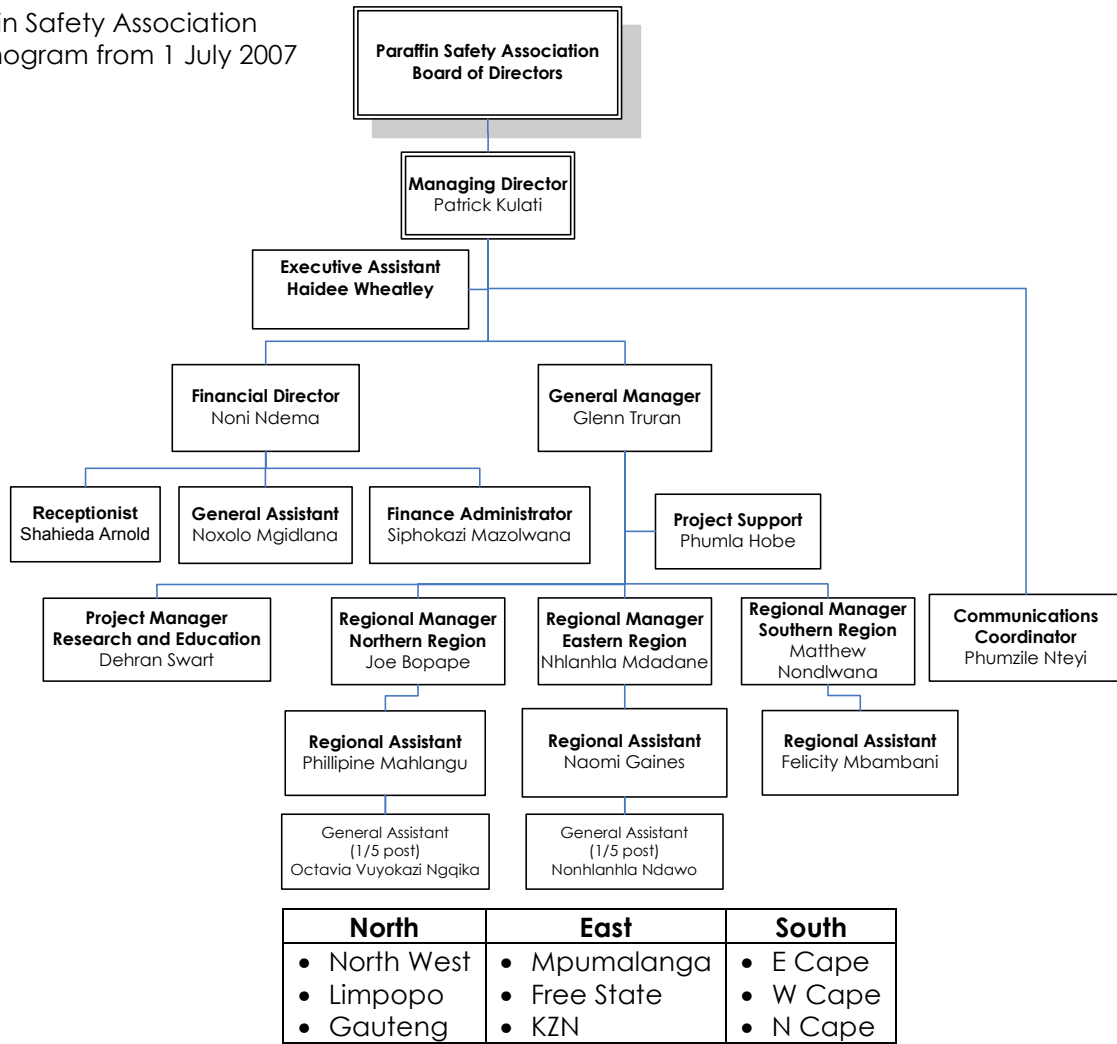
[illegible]n Safety Association
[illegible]nogram from 1 July 2007

Paraffin Safety Association Board of Directors

Managing Director
Patrick Kulati

Executive Assistant
Haidee Wheatley

Financial Director
Noni Ndema

General Manager
Glenn Truran

Receptionist
Shahieda Arnold

General Assistant
Noxolo Mgidlana

Finance Administrator
Siphokazi Mazolwana

Project Support
Phumla Hobe

Project Manager Research and Education
Dehran Swart

Regional Manager Northern Region
Joe Bopape

Regional Manager Eastern Region
Nhlanhla Mdadane

Regional Manager Southern Region
Matthew Nondlwana

Communications Coordinator
Phumzile Nteyi

Regional Assistant
Phillipine Mahlangu

Regional Assistant
Naomi Gaines

Regional Assistant
Felicity Mbambani

General Assistant (1/5 post)
Octavia Vuyokazi Ngqika

General Assistant (1/5 post)
Nonhlanhla Ndawo

| North | East | South |
|---|---|---|
| • North West<br>• Limpopo<br>• Gauteng | • Mpumalanga<br>• Free State<br>• KZN | • E Cape<br>• W Cape<br>• N Cape |